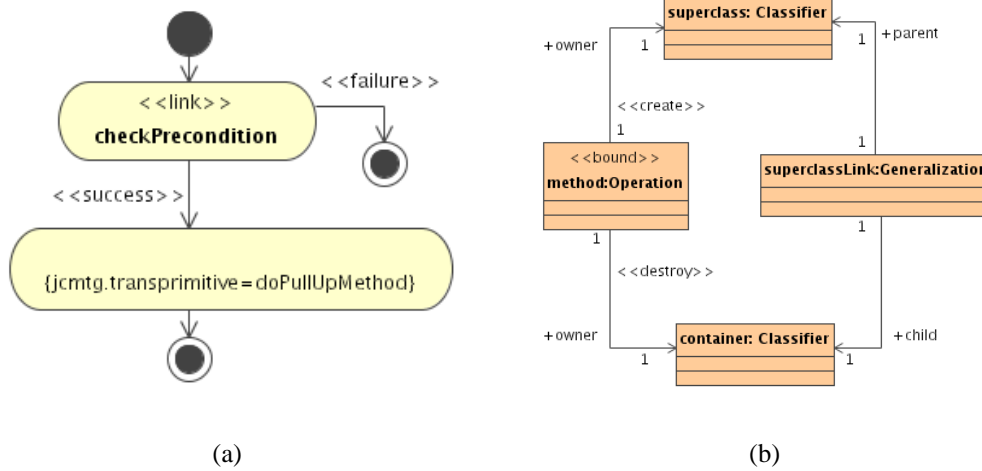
<<link>>
checkPrecondition

<<failure>>

<<success>>

{jcmtg.transprimitive=doPullUpMethod}

(a)

superclass: Classifier

+owner
1

1
+parent

<<create>>
1

<<bound>>
method:Operation

1
superclassLink:Generalization

1
<<destroy>>

1

+owner
1

container: Classifier

+child
1

(b)